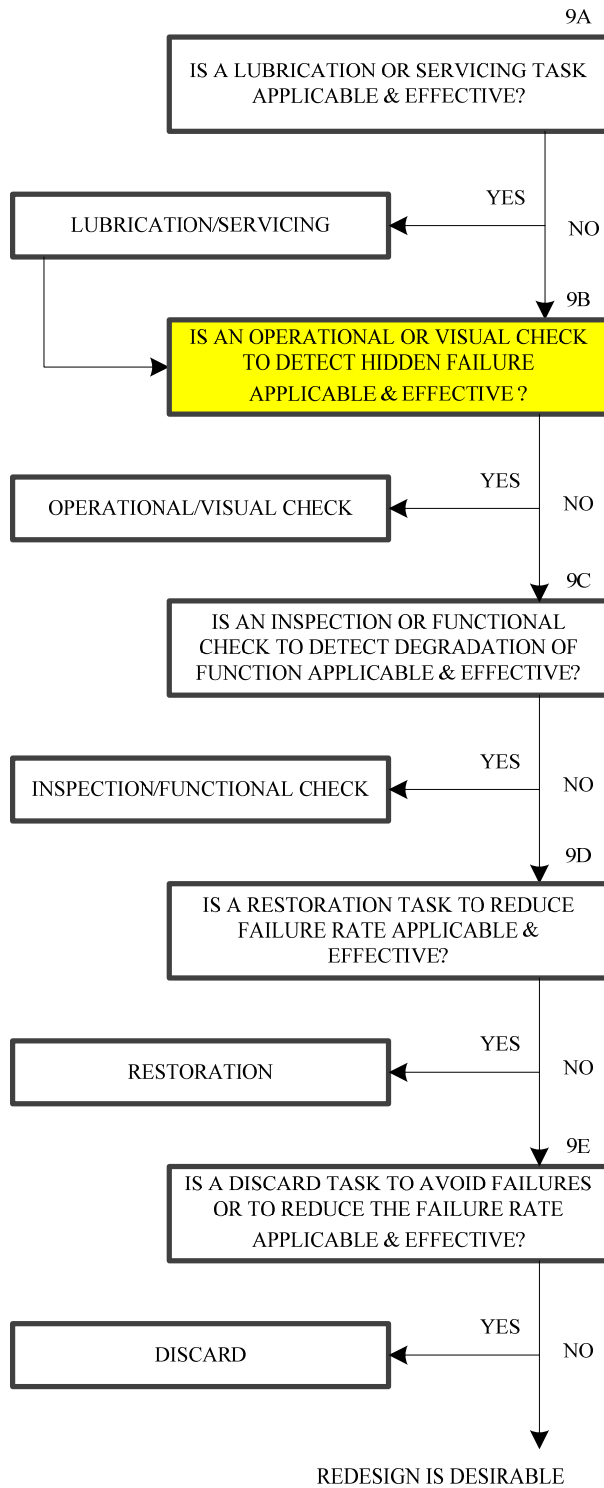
9A

IS A LUBRICATION OR SERVICING TASK APPLICABLE & EFFECTIVE?

YES

NO

LUBRICATION/SERVICING

9B

IS AN OPERATIONAL OR VISUAL CHECK TO DETECT HIDDEN FAILURE APPLICABLE & EFFECTIVE ?

YES

NO

OPERATIONAL/VISUAL CHECK

9C

IS AN INSPECTION OR FUNCTIONAL CHECK TO DETECT DEGRADATION OF FUNCTION APPLICABLE & EFFECTIVE?

YES

NO

INSPECTION/FUNCTIONAL CHECK

9D

IS A RESTORATION TASK TO REDUCE FAILURE RATE APPLICABLE & EFFECTIVE?

YES

NO

RESTORATION

9E

IS A DISCARD TASK TO AVOID FAILURES OR TO REDUCE THE FAILURE RATE APPLICABLE & EFFECTIVE?

YES

NO

DISCARD

REDESIGN IS DESIRABLE